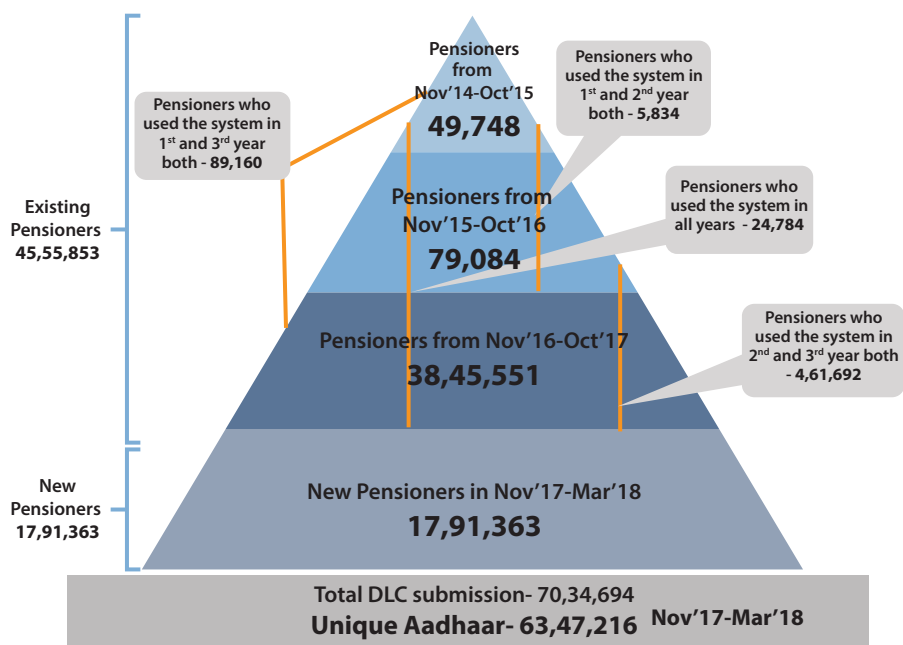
Existing Pensioners 45,55,853

New Pensioners 17,91,363

Pensioners who used the system in 1$^{st}$ and 3$^{rd}$ year both - 89,160

Pensioners from Nov'14-Oct'15
49,748

Pensioners who used the system in 1$^{st}$ and 2$^{nd}$ year both - 5,834

Pensioners from Nov'15-Oct'16
79,084

Pensioners who used the system in all years - 24,784

Pensioners from Nov'16-Oct'17
38,45,551

Pensioners who used the system in 2$^{nd}$ and 3$^{rd}$ year both - 4,61,692

New Pensioners in Nov'17-Mar'18
17,91,363

Total DLC submission- 70,34,694
Unique Aadhaar- 63,47,216 Nov'17-Mar'18